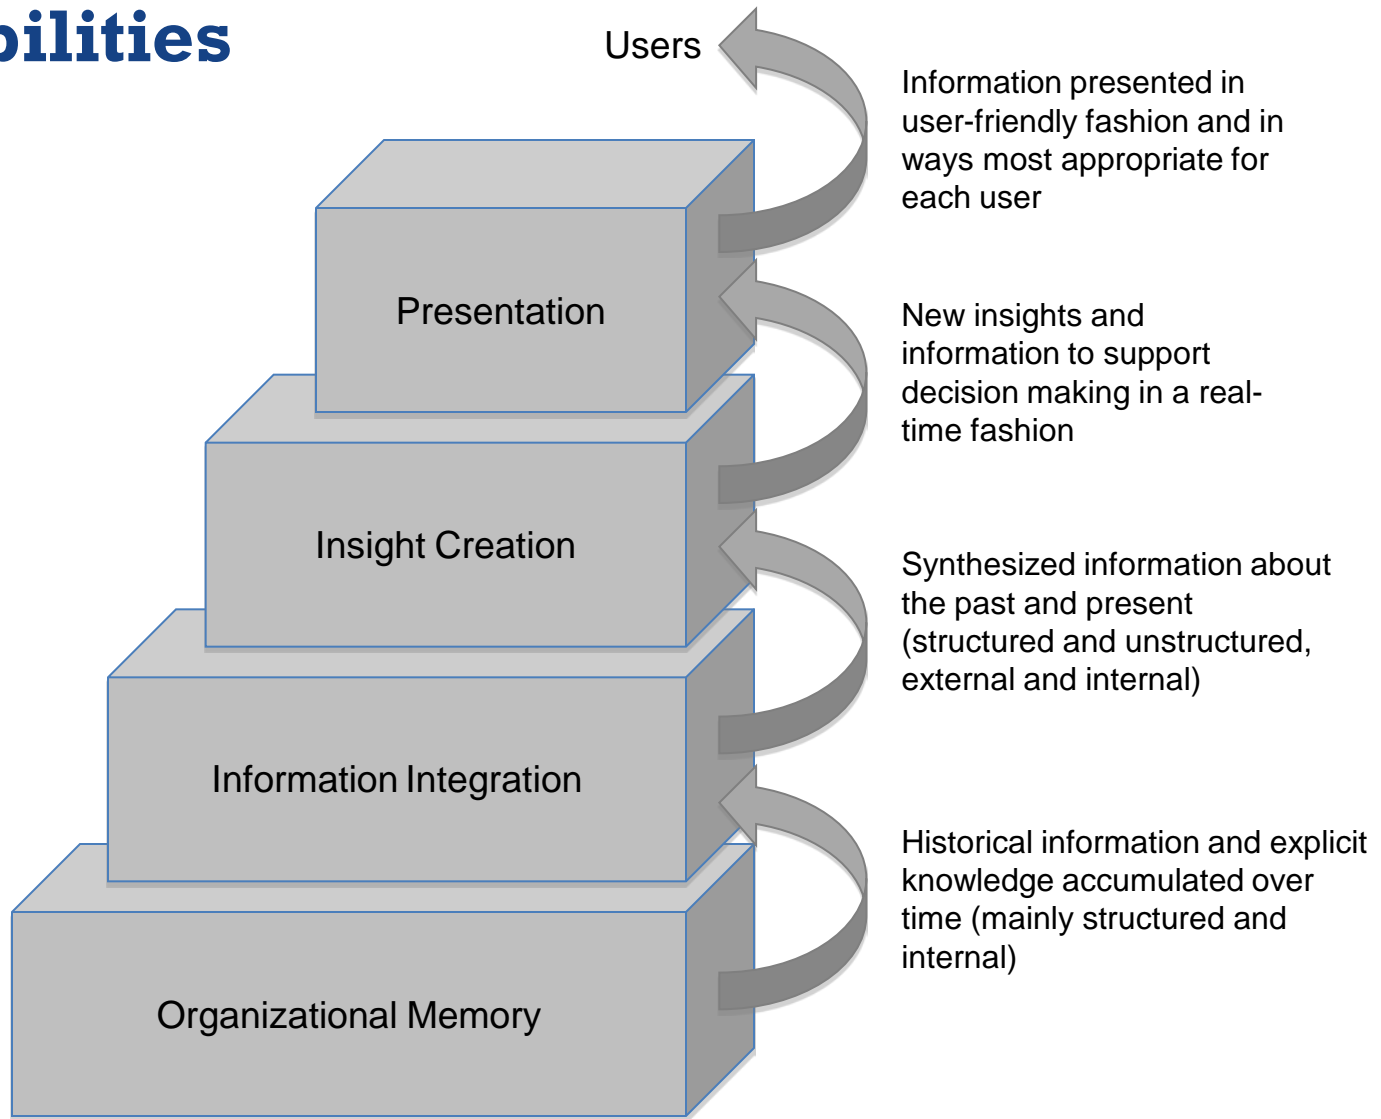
bilities

Users

Information presented in user-friendly fashion and in ways most appropriate for each user

Presentation

New insights and information to support decision making in a real-time fashion

Insight Creation

Synthesized information about the past and present (structured and unstructured, external and internal)

Information Integration

Historical information and explicit knowledge accumulated over time (mainly structured and internal)

Organizational Memory